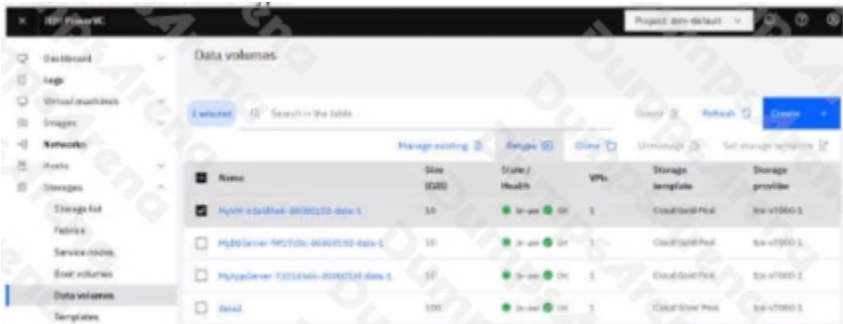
IBM PowerVC

Project: ibm-default

Dashboard
Logs
Virtual machines
Images
Networks
Hosts
Storages
Storage list
Fabrics
Service nodes
Boot volumes
Data volumes
Templates

Data volumes

1 selected
Search in the table
Detach
Refresh
Create
Manage existing
Resize
Clone
Unmanage
Set storage template

| | Name | Size (GiB) | State / Health | VMs | Storage template | Storage provider |
|---|---|---|---|---|---|---|
| ☑ | MyVM-b2a8fbeb-00000153-data-1 | 10 | In-use OK | 1 | Cloud Gold Pool | ticv7000-1 |
| ☐ | MyDBServer-7ff27c0c-00000155-data-1 | 10 | In-use OK | 1 | Cloud Gold Pool | ticv7000-1 |
| ☐ | MyAppServer-71016eb-00000158-data-1 | 10 | In-use OK | 1 | Cloud Gold Pool | ticv7000-1 |
| ☐ | data2 | 100 | In-use OK | 1 | Cloud Silver Pool | ticv7000-1 |